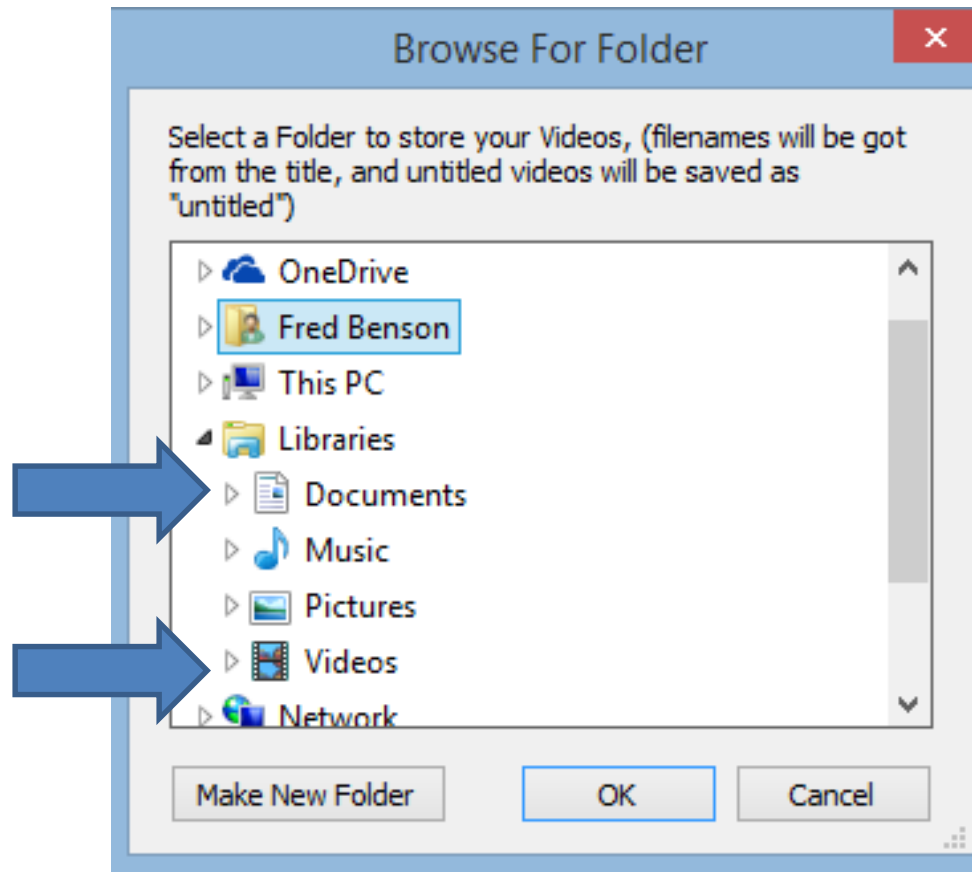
Browse For Folder

Select a Folder to store your Videos, (filenames will be got from the title, and untitled videos will be saved as "untitled")

OneDrive
Fred Benson
This PC
Libraries
Documents
Music
Pictures
Videos
Network

Make New Folder
OK
Cancel